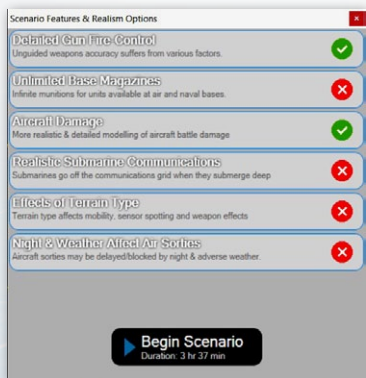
Scenario Features & Realism Options

Detailed Gun Fire Control
Unguided weapons accuracy suffers from various factors.

Unlimited Base Magazines
Infinite munitions for units available at air and naval bases.

Aircraft Damage
More realistic & detailed modelling of aircraft battle damage

Realistic Submarine Communications
Submarines go off the communications grid when they submerge deep

Effects of Terrain Type
Terrain type affects mobility, sensor spotting and weapon effects

Night & Weather Affect Air Sorties
Aircraft sorties may be delayed/blocked by night & adverse weather.

Begin Scenario
Duration: 3 hr 37 min